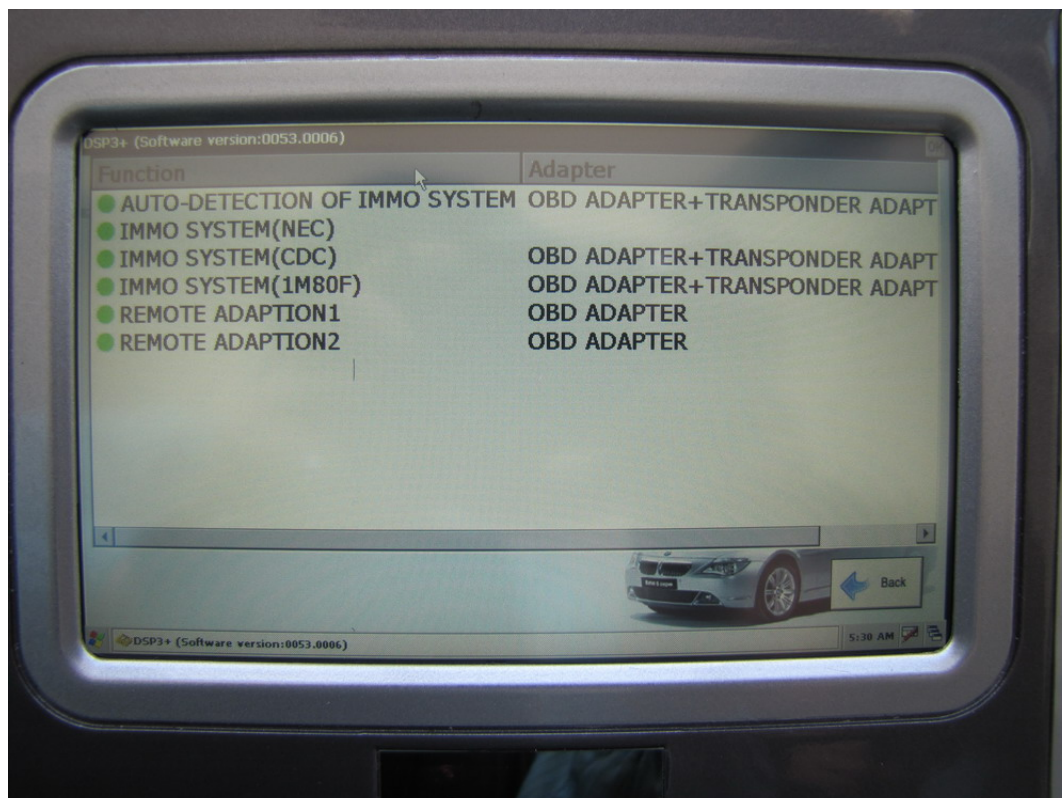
DSP3+ (Software version:0053.0006)

| Function | Adapter |
|---|---|
| AUTO-DETECTION OF IMMO SYSTEM | OBD ADAPTER+TRANSPONDER ADAPT |
| IMMO SYSTEM(NEC) | |
| IMMO SYSTEM(CDC) | OBD ADAPTER+TRANSPONDER ADAPT |
| IMMO SYSTEM(1M80F) | OBD ADAPTER+TRANSPONDER ADAPT |
| REMOTE ADAPTION1 | OBD ADAPTER |
| REMOTE ADAPTION2 | OBD ADAPTER |

Back

DSP3+ (Software version:0053.0006)

5:30 AM